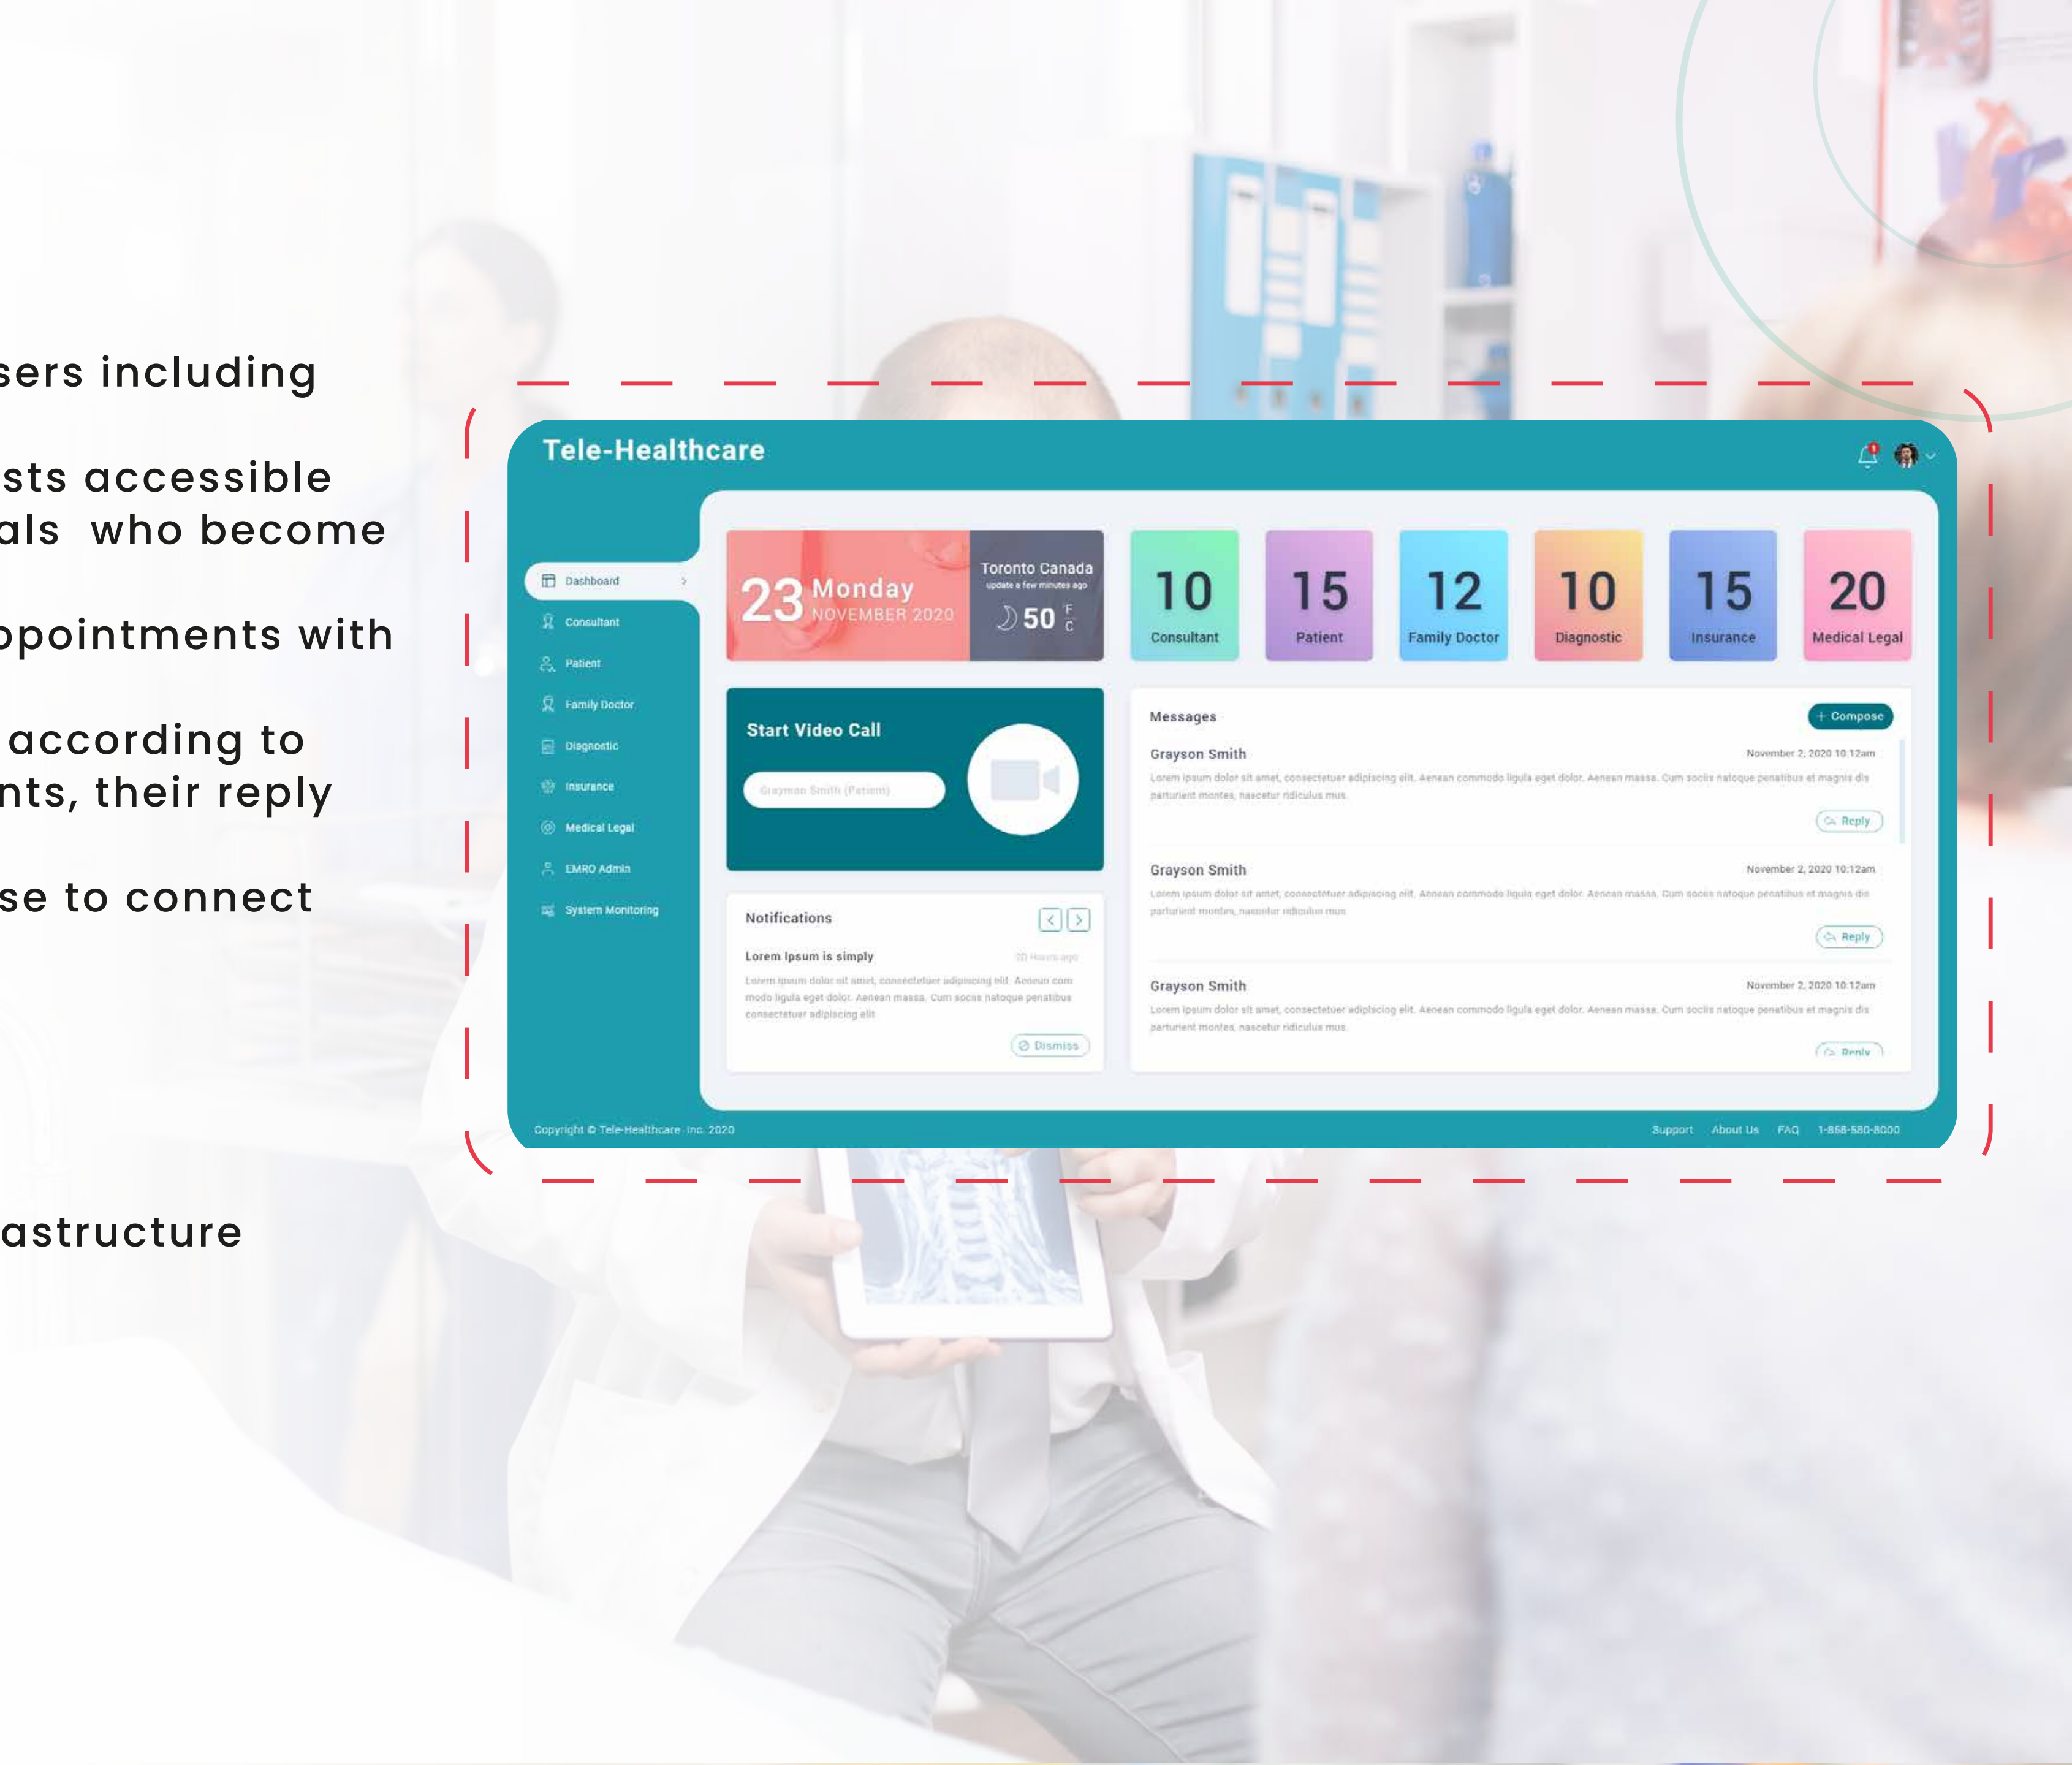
sers including

sts accessible
als who become

ppointments with

according to
nts, their reply

se to connect

astructure

Tele-Healthcare

Dashboard
Consultant
Patient
Family Doctor
Diagnostic
Insurance
Medical Legal
EMRO Admin
System Monitoring

23 Monday
NOVEMBER 2020

Toronto Canada
update a few minutes ago
50 F C

| 10 | 15 | 12 | 10 | 15 | 20 |
|---|---|---|---|---|---|
| Consultant | Patient | Family Doctor | Diagnostic | Insurance | Medical Legal |

Start Video Call
Grayman Smith (Patient)

Notifications
Lorem Ipsum is simply
10 Hours ago
Lorem ipsum dolor sit amet, consectetuer adipiscing elit. Aenean commodo ligula eget dolor. Aenean massa. Cum sociis natoque penatibus consectetuer adipiscing elit
Dismiss

Messages
+ Compose

Grayson Smith
November 2, 2020 10:12am
Lorem ipsum dolor sit amet, consectetuer adipiscing elit. Aenean commodo ligula eget dolor. Aenean massa. Cum sociis natoque penatibus et magnis dis parturient montes, nascetur ridiculus mus
Reply

Grayson Smith
November 2, 2020 10:12am
Lorem ipsum dolor sit amet, consectetuer adipiscing elit. Aenean commodo ligula eget dolor. Aenean massa. Cum sociis natoque penatibus et magnis dis parturient montes, nascetur ridiculus mus
Reply

Grayson Smith
November 2, 2020 10:12am
Lorem ipsum dolor sit amet, consectetuer adipiscing elit. Aenean commodo ligula eget dolor. Aenean massa. Cum sociis natoque penatibus et magnis dis parturient montes, nascetur ridiculus mus
Reply

Copyright © Tele-Healthcare Inc. 2020
Support About Us FAQ 1-868-580-8000